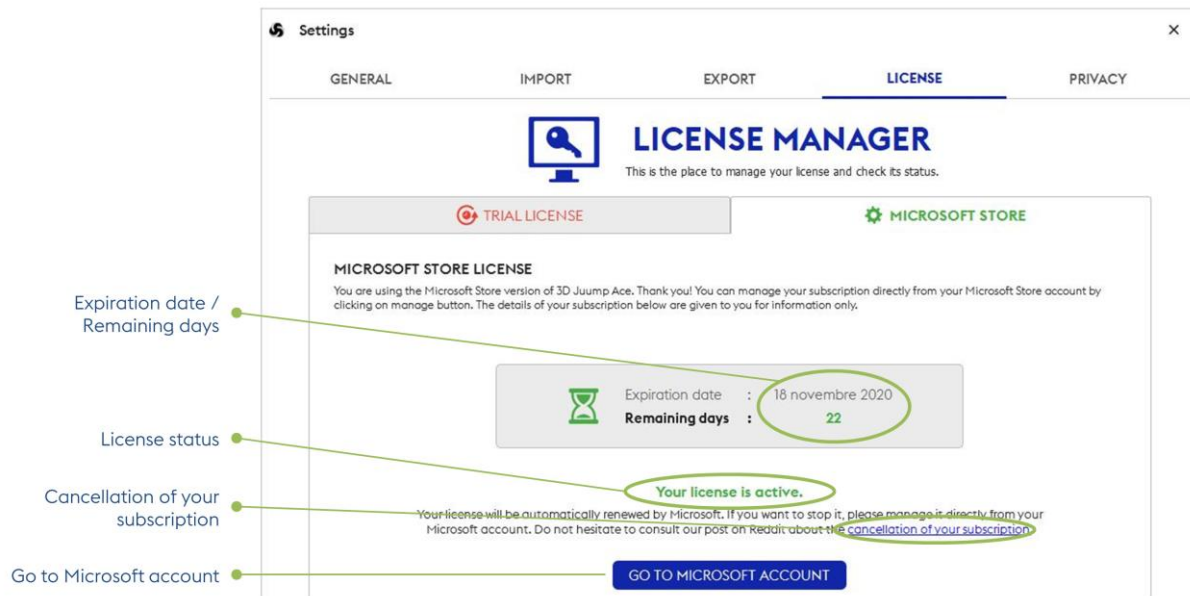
Settings

×

GENERAL

IMPORT

EXPORT

LICENSE

PRIVACY

LICENSE MANAGER

This is the place to manage your license and check its status.

TRIAL LICENSE

MICROSOFT STORE

MICROSOFT STORE LICENSE

You are using the Microsoft Store version of 3D Juump Ace. Thank you! You can manage your subscription directly from your Microsoft Store account by clicking on manage button. The details of your subscription below are given to you for information only.

Expiration date / Remaining days

Expiration date : 18 novembre 2020

Remaining days : 22

License status

Your license is active.

Cancellation of your subscription

Your license will be automatically renewed by Microsoft. If you want to stop it, please manage it directly from your Microsoft account. Do not hesitate to consult our post on Reddit about the cancellation of your subscription.

Go to Microsoft account

GO TO MICROSOFT ACCOUNT